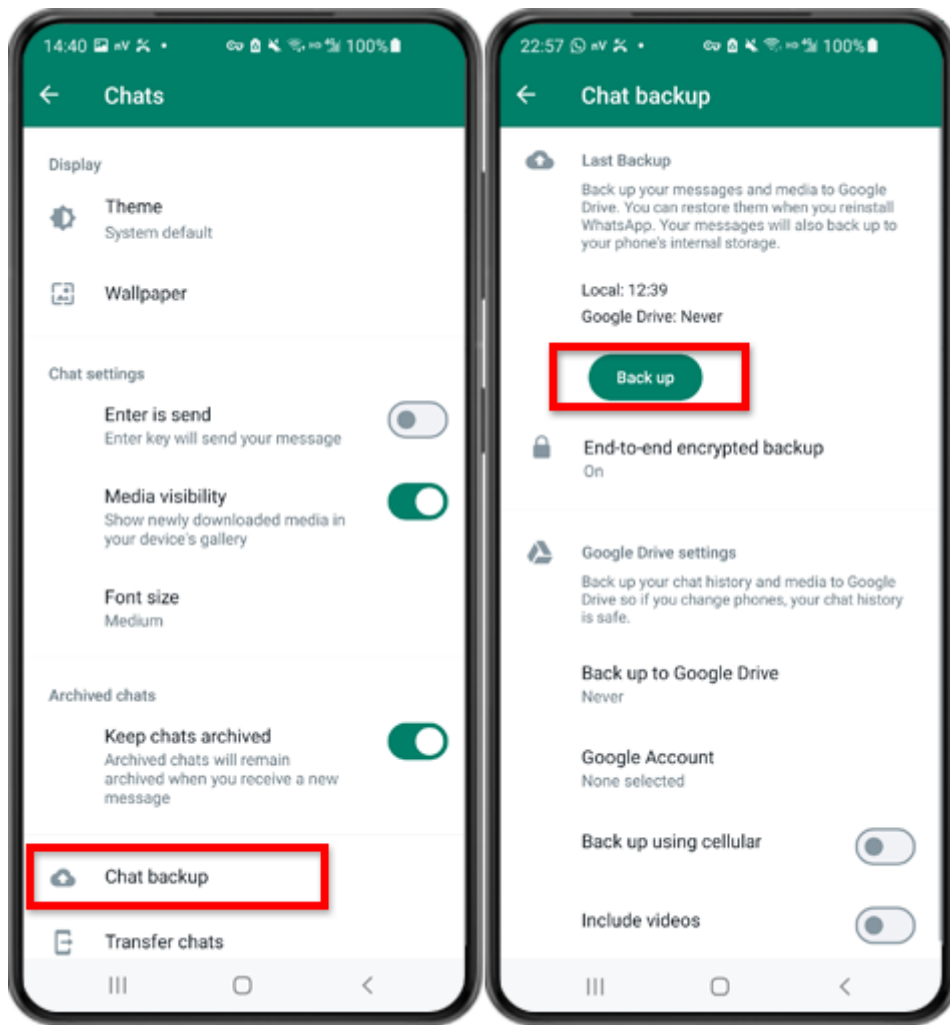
14:40 100%

Chats

Display

Theme
System default

Wallpaper

Chat settings

Enter is send
Enter key will send your message

Media visibility
Show newly downloaded media in your device's gallery

Font size
Medium

Archived chats

Keep chats archived
Archived chats will remain archived when you receive a new message

Chat backup

Transfer chats

22:57 100%

Chat backup

Last Backup
Back up your messages and media to Google Drive. You can restore them when you reinstall WhatsApp. Your messages will also back up to your phone's internal storage.

Local: 12:39
Google Drive: Never

Back up

End-to-end encrypted backup
On

Google Drive settings
Back up your chat history and media to Google Drive so if you change phones, your chat history is safe.

Back up to Google Drive
Never

Google Account
None selected

Back up using cellular

Include videos